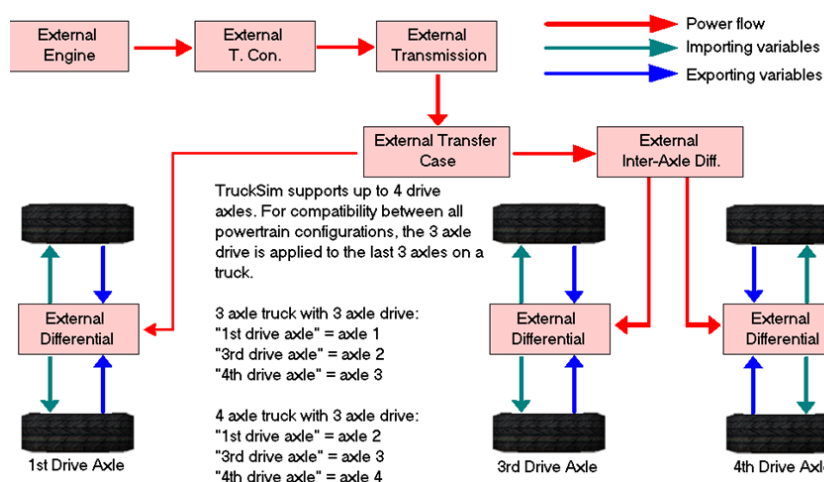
External Engine

External T. Con.

External Transmission

Power flow

Importing variables

Exporting variables

External Transfer Case

External Inter-Axle Diff.

TruckSim supports up to 4 drive axles. For compatibility between all powertrain configurations, the 3 axle drive is applied to the last 3 axles on a truck.

3 axle truck with 3 axle drive:
"1st drive axle" = axle 1
"3rd drive axle" = axle 2
"4th drive axle" = axle 3

4 axle truck with 3 axle drive:
"1st drive axle" = axle 2
"3rd drive axle" = axle 3
"4th drive axle" = axle 4

External Differential

External Differential

External Differential

1st Drive Axle

3rd Drive Axle

4th Drive Axle